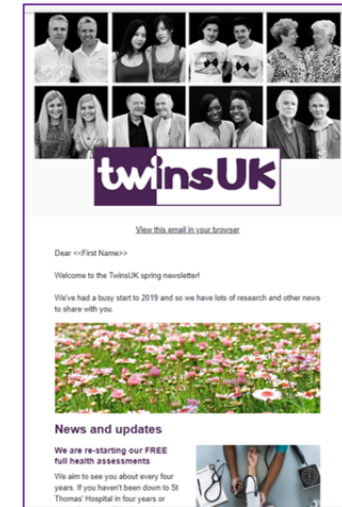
twinsUK

View this email in your browser

Dear <<First Name>>

Welcome to the TwinsUK spring newsletter!

We've had a busy start to 2019 and so we have lots of research and other news to share with you.

News and updates

We are re-starting our FREE full health assessments

We aim to see you about every four years. If you haven't been down to St Thomas' Hospital in four years or